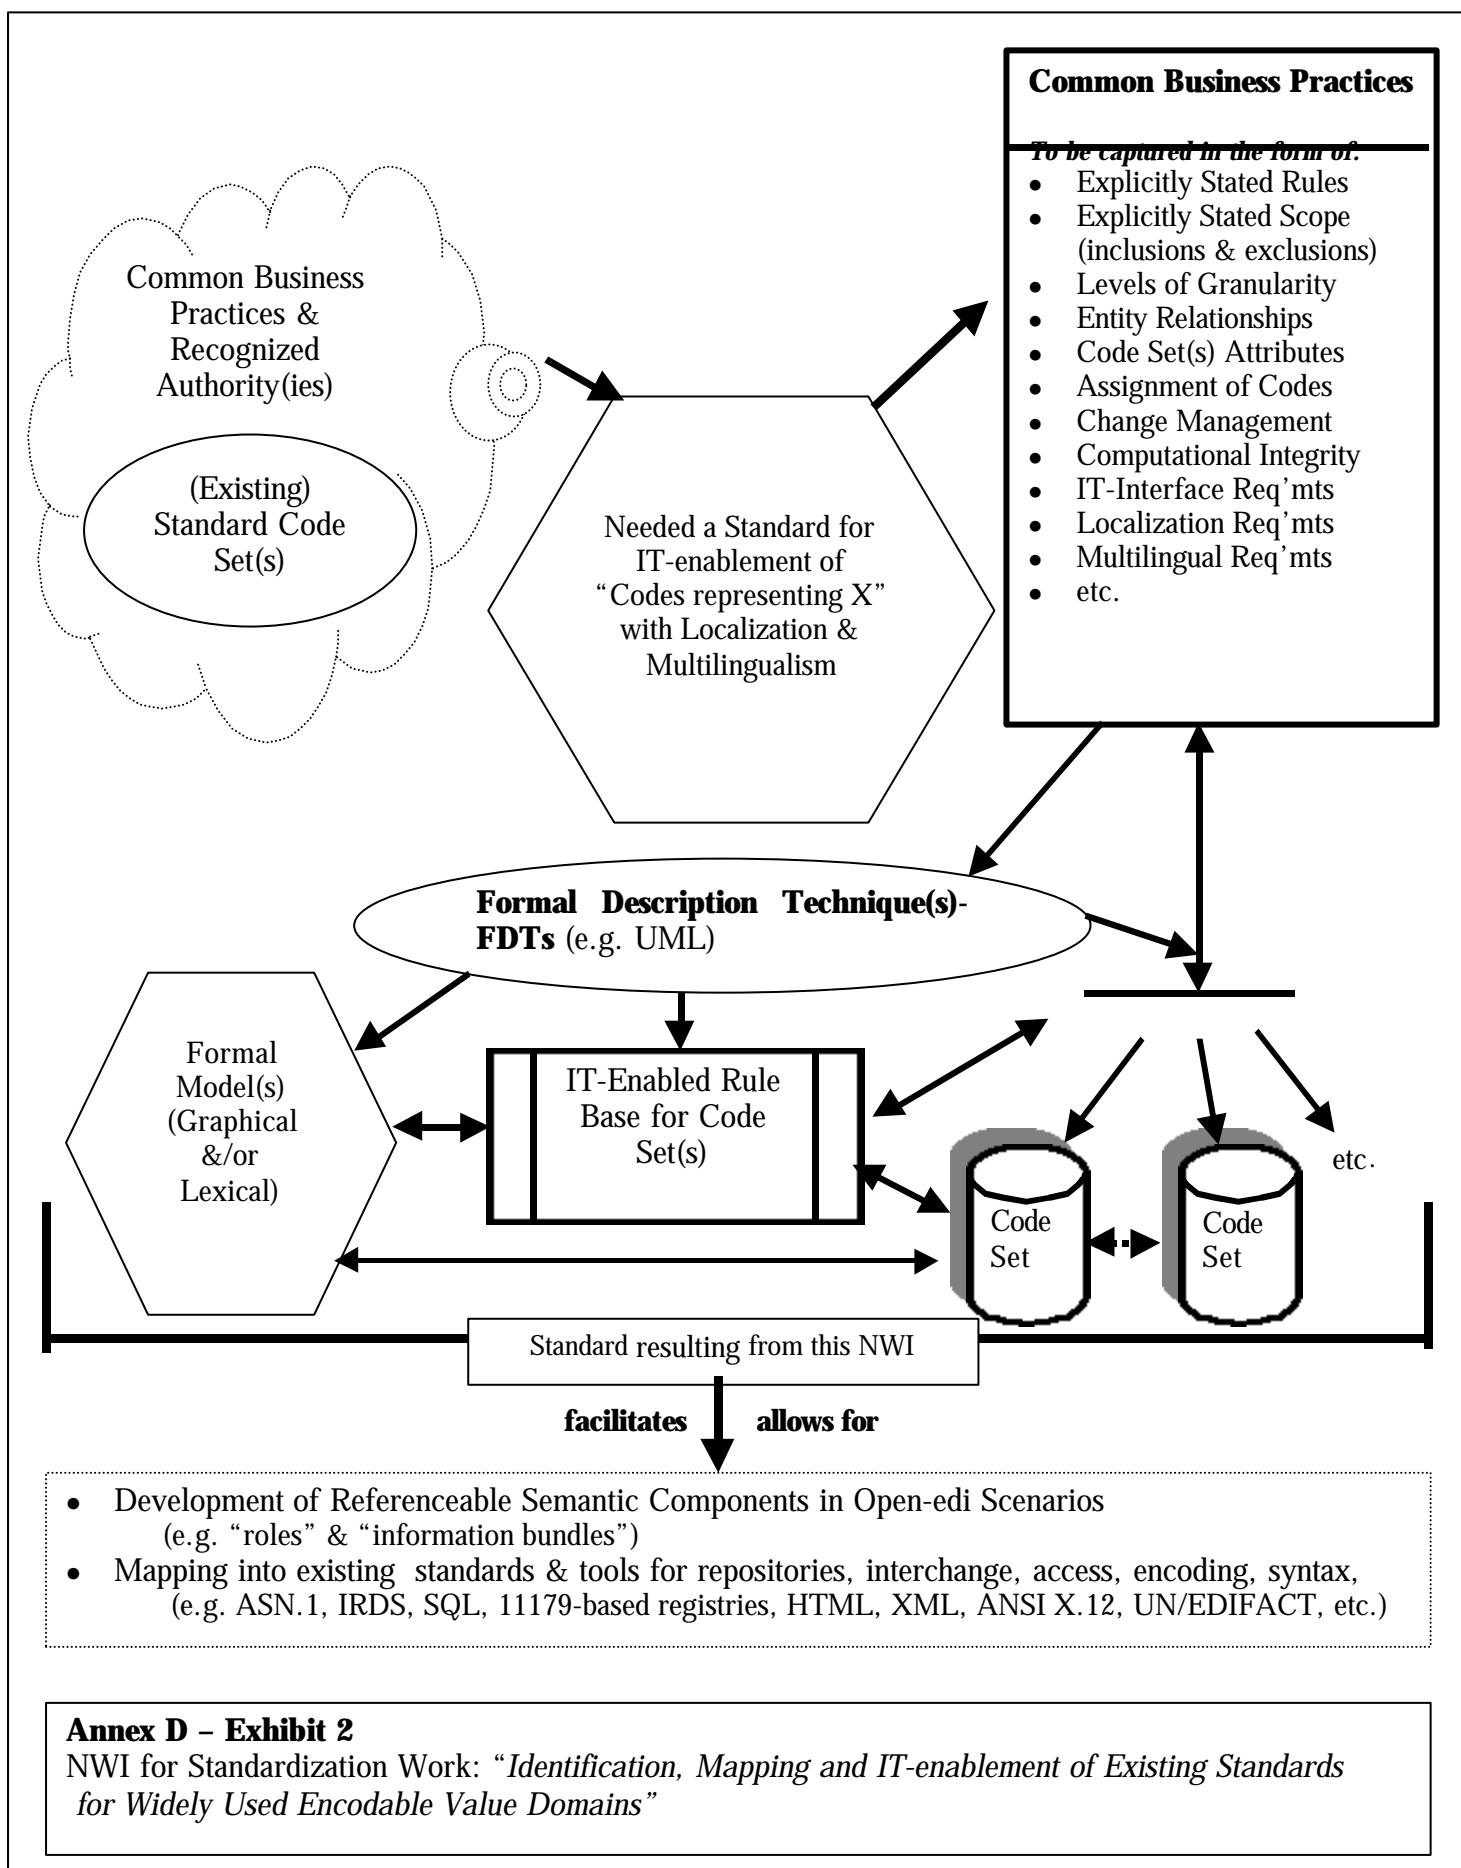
Common Business Practices

To be captured in the form of:
- Explicitly Stated Rules
- Explicitly Stated Scope (inclusions & exclusions)
- Levels of Granularity
- Entity Relationships
- Code Set(s) Attributes
- Assignment of Codes
- Change Management
- Computational Integrity
- IT-Interface Req'mts
- Localization Req'mts
- Multilingual Req'mts
- etc.

Common Business Practices & Recognized Authority(ies)

(Existing) Standard Code Set(s)

Needed a Standard for IT-enablement of "Codes representing X" with Localization & Multilingualism

**Formal Description Technique(s)-FDTs** (e.g. UML)

Formal Model(s) (Graphical &/or Lexical)

IT-Enabled Rule Base for Code Set(s)

Code Set

Code Set

etc.

Standard resulting from this NWI

**facilitates** **allows for**

- Development of Referenceable Semantic Components in Open-edi Scenarios (e.g. "roles" & "information bundles")
- Mapping into existing standards & tools for repositories, interchange, access, encoding, syntax, (e.g. ASN.1, IRDS, SQL, 11179-based registries, HTML, XML, ANSI X.12, UN/EDIFACT, etc.)

**Annex D – Exhibit 2**
NWI for Standardization Work: "*Identification, Mapping and IT-enablement of Existing Standards for Widely Used Encodable Value Domains*"